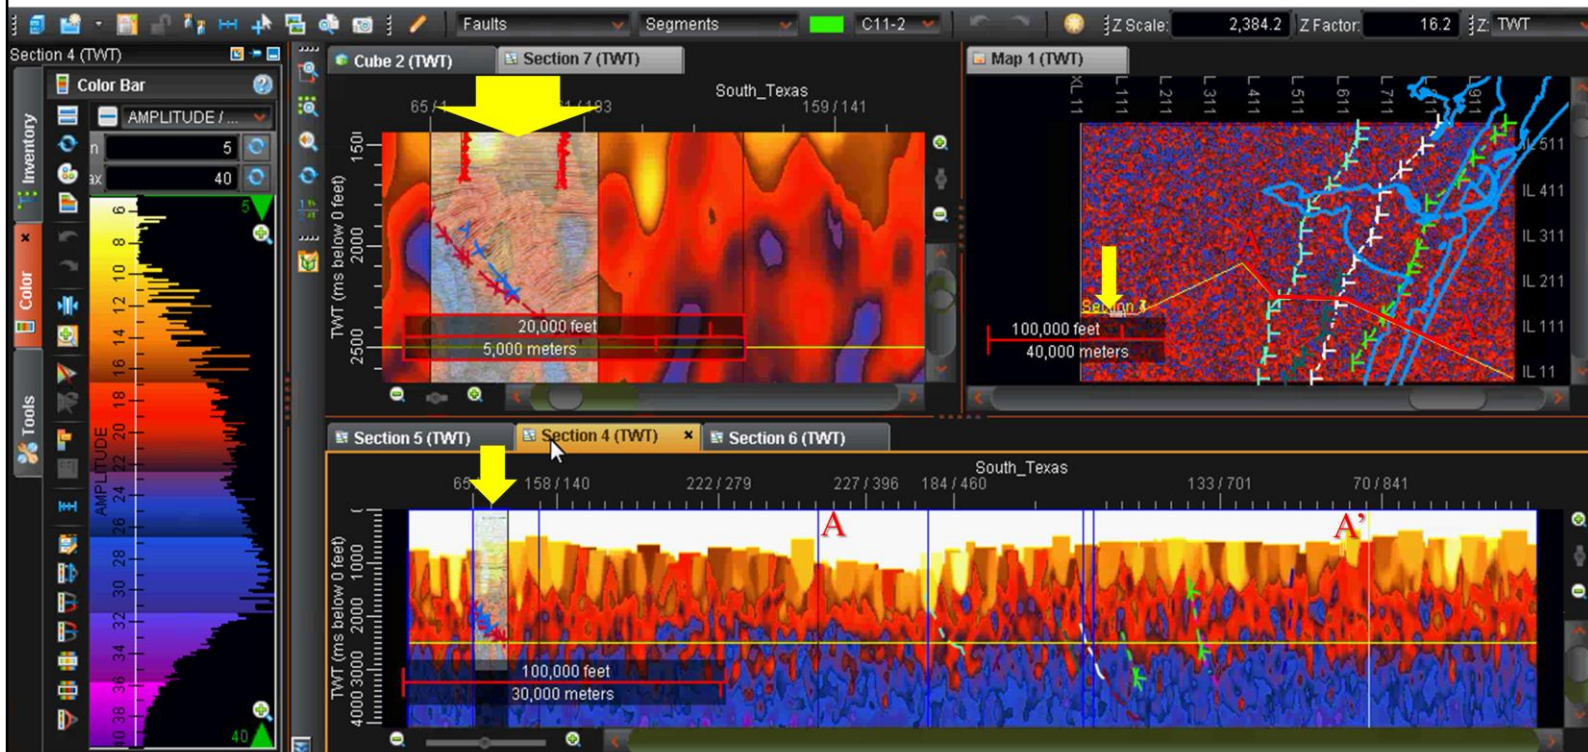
Faults Segments C11-2 Z Scale: 2,384.2 Z Factor: 16.2 Z: TWT

Section 4 (TWT)

Color Bar

AMPLITUDE / ...

n 5

ax 40

Inventory

Color

Tools

6 8 10 12 14 16 18 20 22 24 26 28 30 32 34 36 38 40

AMPLITUDE

5

40

Cube 2 (TWT) Section 7 (TWT)

South_Texas

65 / 1 / 183 159 / 141

1500 2000 2500

TWT (ms below 0 feet)

20,000 feet

5,000 meters

Map 1 (TWT)

XL 11 L 111 L 211 L 311 L 411 L 511 L 611 L 711 L 911

IL 511 IL 411 IL 311 IL 211 IL 111 IL 11

Section 4

100,000 feet

40,000 meters

A

Section 5 (TWT) Section 4 (TWT) Section 6 (TWT)

South_Texas

65 158 / 140 222 / 279 227 / 396 184 / 460 133 / 701 70 / 841

A A'

TWT (ms below 0 feet) 1000 2000 3000 4000

100,000 feet

30,000 meters